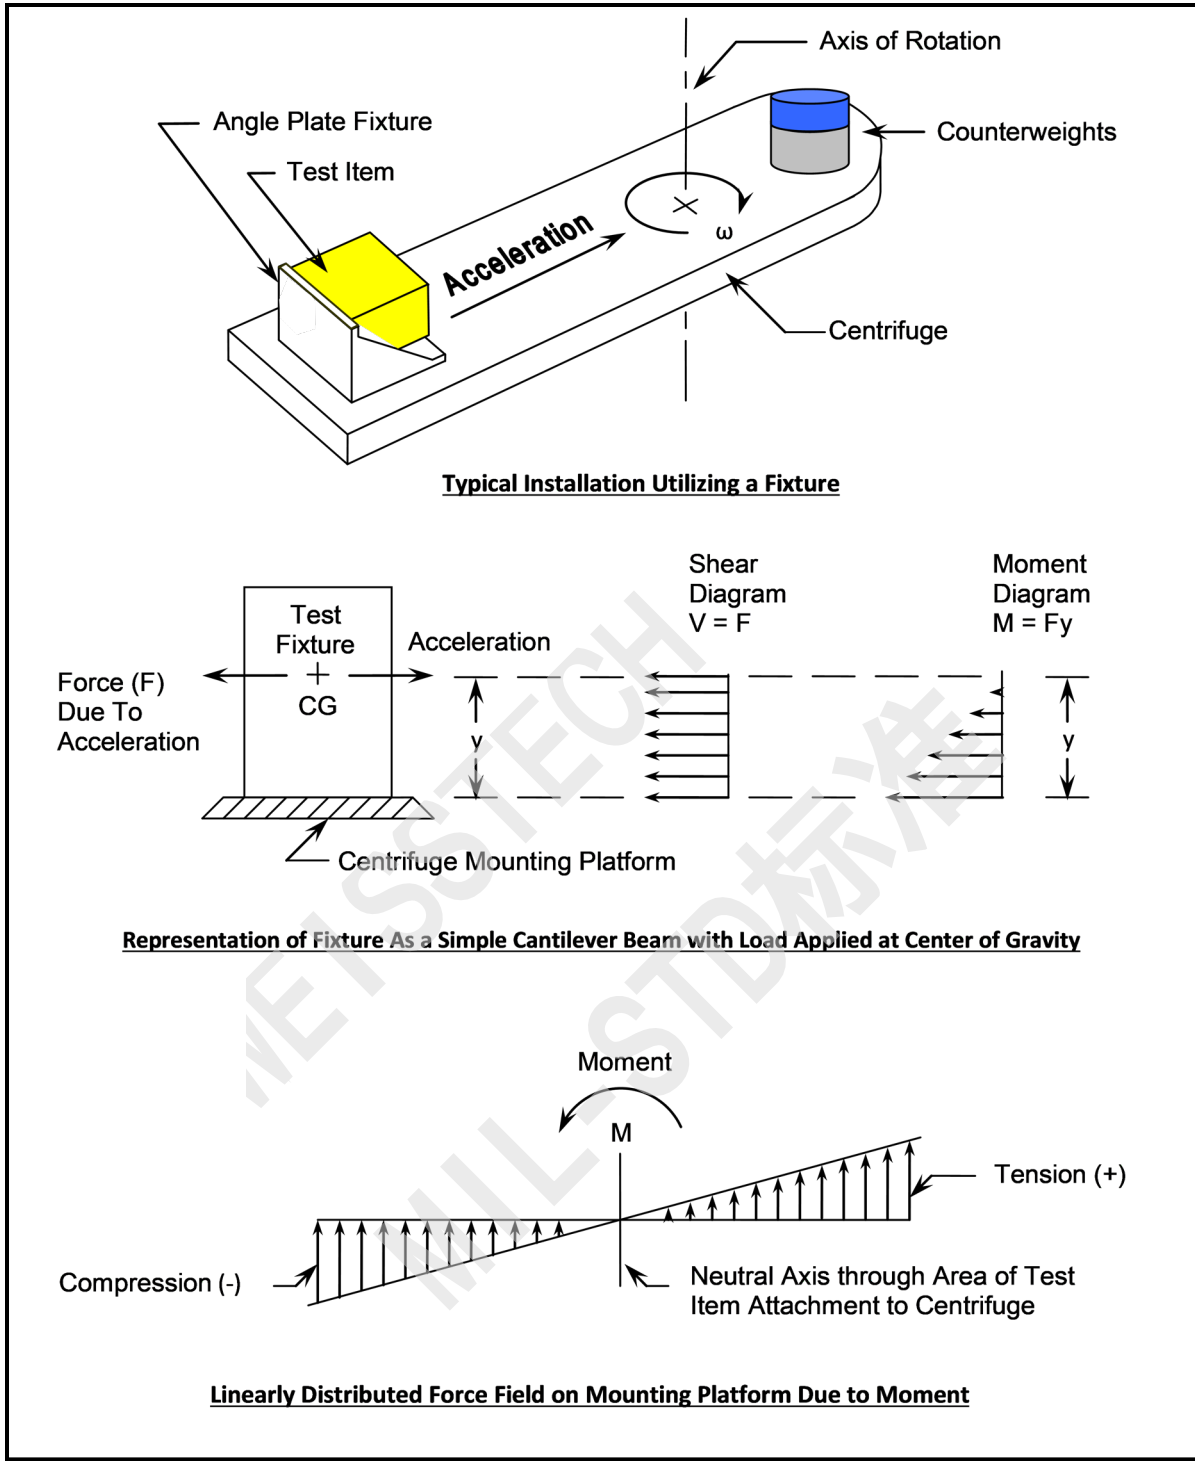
Axis of Rotation

Angle Plate Fixture

Test Item

Counterweights

Acceleration

ω

Centrifuge

Typical Installation Utilizing a Fixture

Shear Diagram
V = F

Moment Diagram
M = Fy

Test Fixture
+
CG

Acceleration

Force (F) Due To Acceleration

y

y

Centrifuge Mounting Platform

Representation of Fixture As a Simple Cantilever Beam with Load Applied at Center of Gravity

Moment

M

Tension (+)

Compression (-)

Neutral Axis through Area of Test Item Attachment to Centrifuge

Linearly Distributed Force Field on Mounting Platform Due to Moment

WEISSTECH
MIL-STD标准